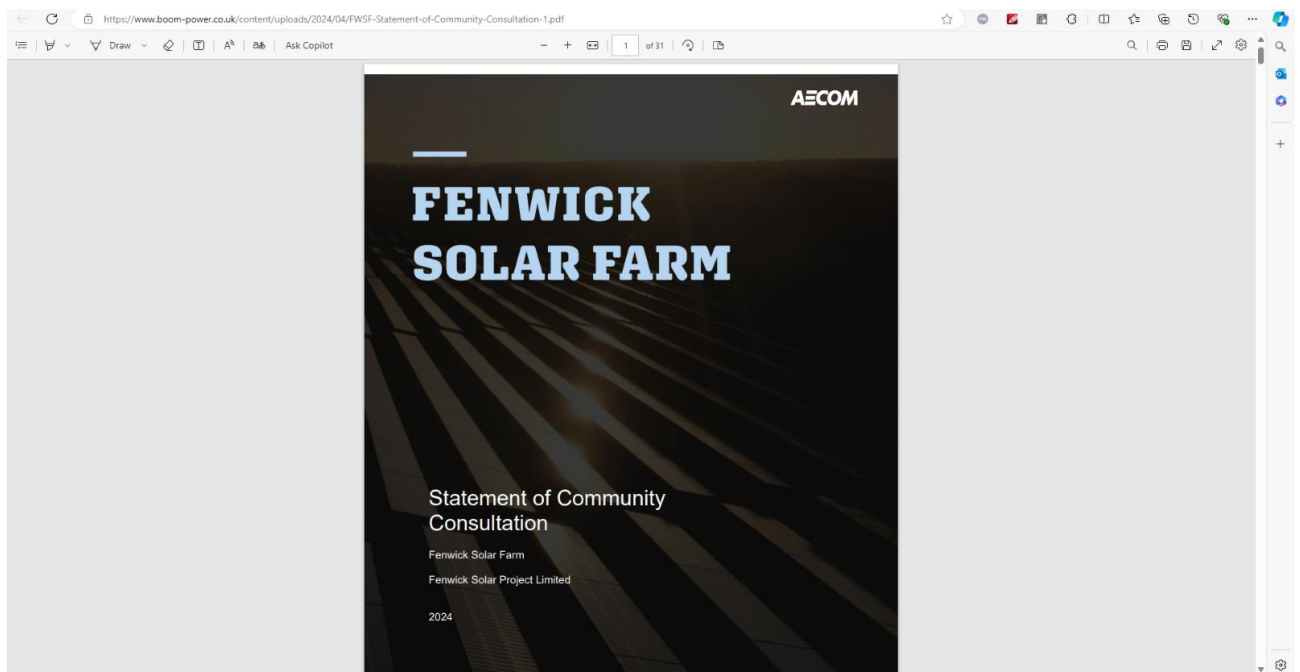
https://www.boom-power.co.uk/content/uploads/2024/04/FWSF-Statement-of-Community-Consultation-1.pdf

Draw | Ask Copilot | 1 | of 31

AECOM

FENWICK SOLAR FARM

Statement of Community Consultation

Fenwick Solar Farm

Fenwick Solar Project Limited

2024